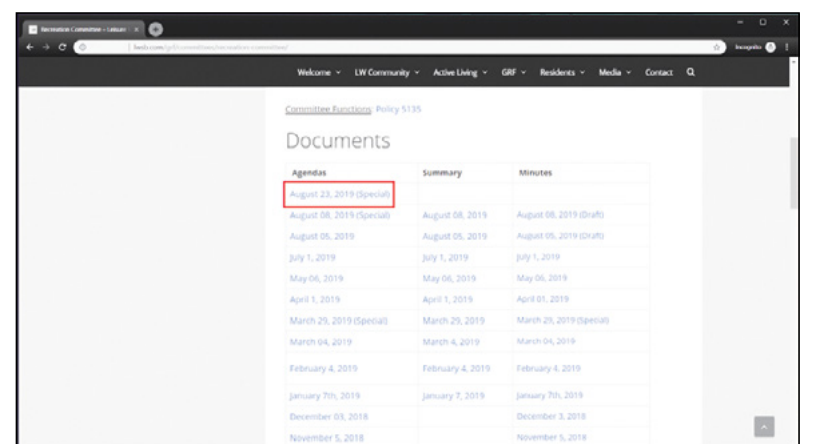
Recreation Committee – Leisure ×

lwsb.com/grf/committees/recreation-committee/

Incognito

Welcome ⌄ LW Community ⌄ Active Living ⌄ GRF ⌄ Residents ⌄ Media ⌄ Contact

Committee Functions Policy 5135

Documents

| Agendas | Summary | Minutes |
|---|---|---|
| August 23, 2019 (Special) | | |
| August 08, 2019 (Special) | August 08, 2019 | August 08, 2019 (Draft) |
| August 05, 2019 | August 05, 2019 | August 05, 2019 (Draft) |
| July 1, 2019 | July 1, 2019 | July 1, 2019 |
| May 06, 2019 | May 06, 2019 | May 06, 2019 |
| April 1, 2019 | April 1, 2019 | April 01, 2019 |
| March 29, 2019 (Special) | March 29, 2019 | March 29, 2019 (Special) |
| March 04, 2019 | March 4, 2019 | March 04, 2019 |
| February 4, 2019 | February 4, 2019 | February 4, 2019 |
| January 7th, 2019 | January 7, 2019 | January 7th, 2019 |
| December 03, 2018 | | December 3, 2018 |
| November 5, 2018 | | November 5, 2018 |